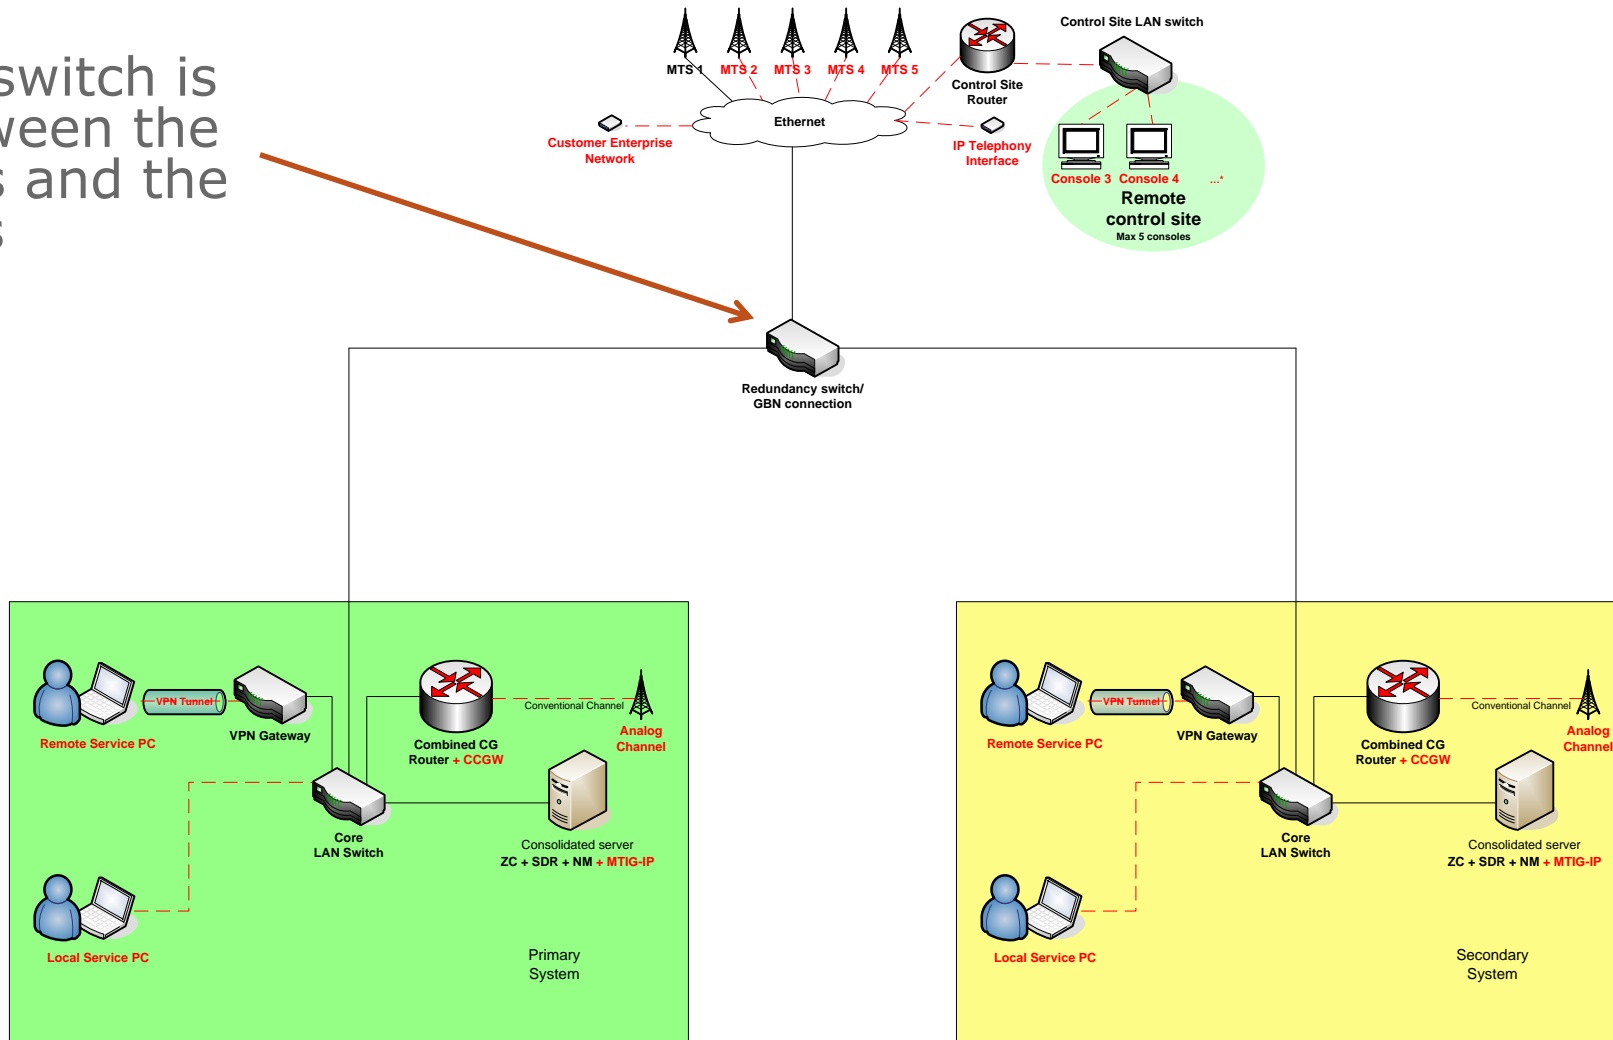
switch is
veen the
s and the
s

MTS 1 MTS 2 MTS 3 MTS 4 MTS 5

Control Site Router

Control Site LAN switch

Ethernet

Customer Enterprise Network

IP Telephony Interface

Console 3 Console 4 ...*

Remote control site
Max 5 consoles

Redundancy switch/ GBN connection

Remote Service PC

VPN Tunnel

VPN Gateway

Combined CG Router + CCGW

Conventional Channel

Analog Channel

Core LAN Switch

Consolidated server
ZC + SDR + NM + MTIG-IP

Local Service PC

Primary System

Remote Service PC

VPN Tunnel

VPN Gateway

Combined CG Router + CCGW

Conventional Channel

Analog Channel

Core LAN Switch

Consolidated server
ZC + SDR + NM + MTIG-IP

Local Service PC

Secondary System